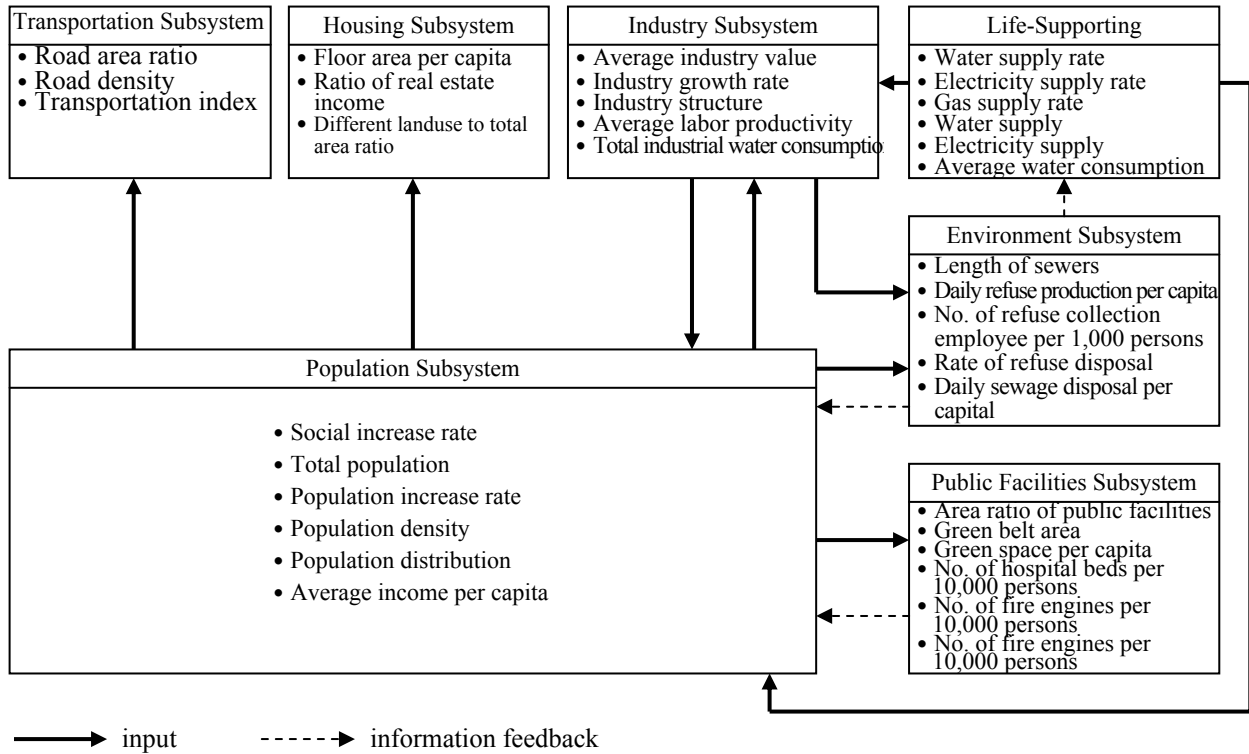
Transportation Subsystem
• Road area ratio
• Road density
• Transportation index

Housing Subsystem
• Floor area per capita
• Ratio of real estate income
• Different landuse to total area ratio

Industry Subsystem
• Average industry value
• Industry growth rate
• Industry structure
• Average labor productivity
• Total industrial water consumptio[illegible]

Life-Supporting
• Water supply rate
• Electricity supply rate
• Gas supply rate
• Water supply
• Electricity supply
• Average water consumption

Environment Subsystem
• Length of sewers
• Daily refuse production per capita
• No. of refuse collection employee per 1,000 persons
• Rate of refuse disposal
• Daily sewage disposal per capital

Population Subsystem
• Social increase rate
• Total population
• Population increase rate
• Population density
• Population distribution
• Average income per capita

Public Facilities Subsystem
• Area ratio of public facilities
• Green belt area
• Green space per capita
• No. of hospital beds per 10,000 persons
• No. of fire engines per 10,000 persons
• No. of fire engines per 10,000 persons

input
information feedback